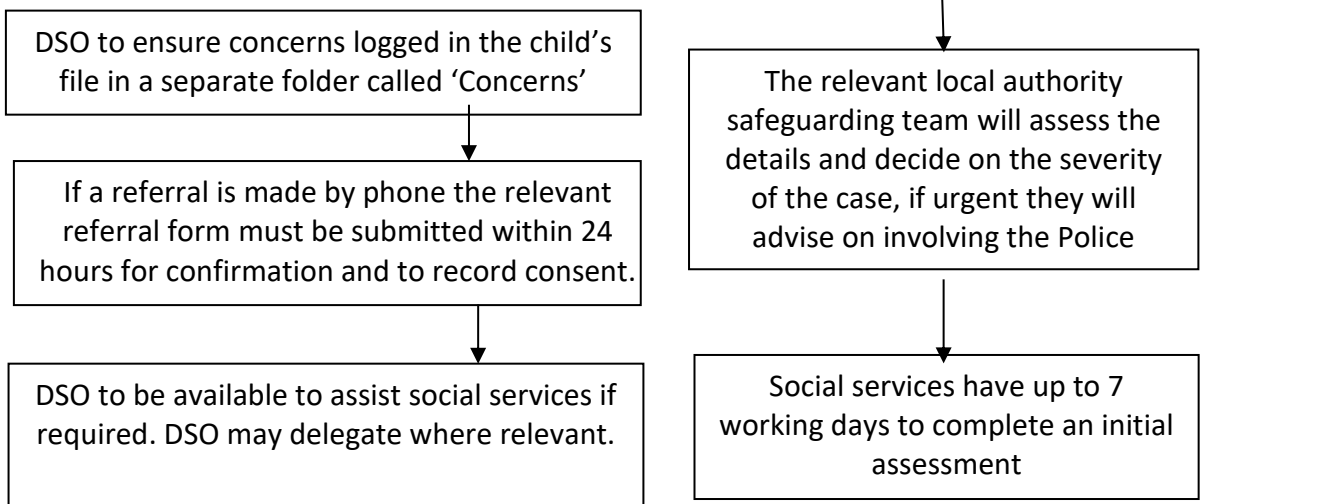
DSO to ensure concerns logged in the child's file in a separate folder called 'Concerns'

If a referral is made by phone the relevant referral form must be submitted within 24 hours for confirmation and to record consent.

DSO to be available to assist social services if required. DSO may delegate where relevant.

The relevant local authority safeguarding team will assess the details and decide on the severity of the case, if urgent they will advise on involving the Police

Social services have up to 7 working days to complete an initial assessment